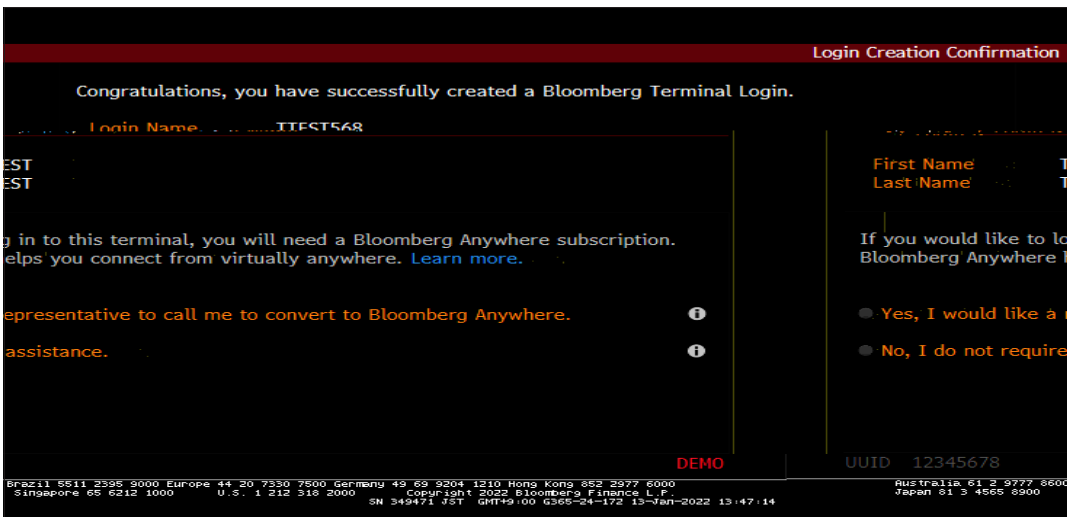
Login Creation Confirmation

Congratulations, you have successfully created a Bloomberg Terminal Login.

Login Name TTEST568

EST
EST

g in to this terminal, you will need a Bloomberg Anywhere subscription.
elps you connect from virtually anywhere. Learn more.

epresentative to call me to convert to Bloomberg Anywhere.

assistance.

First Name T
Last Name T

If you would like to lo
Bloomberg Anywhere

Yes, I would like a

No, I do not require

DEMO

UUID 12345678

Brazil 5511 2395 9000 Europe 44 20 7330 7500 Germany 49 69 9204 1210 Hong Kong 852 2977 6000 Australia 61 2 9777 8600
Singapore 65 6212 1000 U.S. 1 212 318 2000 Copyright 2022 Bloomberg Finance L.P. Japan 81 3 4565 8900
SN 349471 JST GMT+9:00 G365-24-172 13-Jan-2022 13:47:14